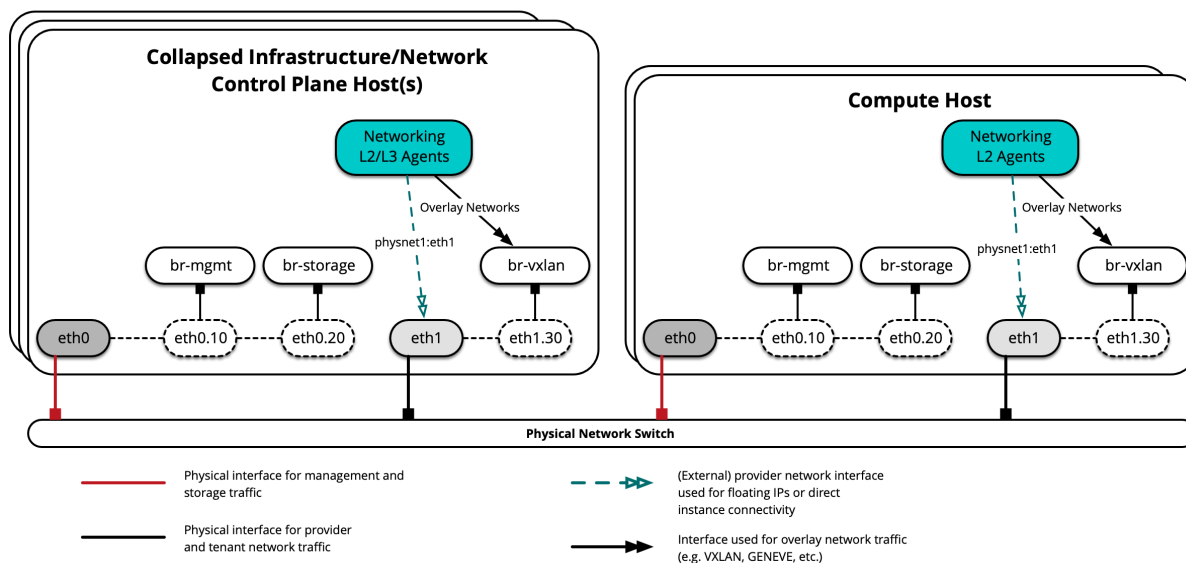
Collapsed Infrastructure/Network Control Plane Host(s)

Networking L2/L3 Agents

Overlay Networks

physnet1:eth1

br-mgmt

br-storage

br-vxlan

eth0

eth0.10

eth0.20

eth1

eth1.30

Compute Host

Networking L2 Agents

Overlay Networks

physnet1:eth1

br-mgmt

br-storage

br-vxlan

eth0

eth0.10

eth0.20

eth1

eth1.30

Physical Network Switch

Physical interface for management and storage traffic

Physical interface for provider and tenant network traffic

(External) provider network interface used for floating IPs or direct instance connectivity

Interface used for overlay network traffic (e.g. VXLAN, GENEVE, etc.)